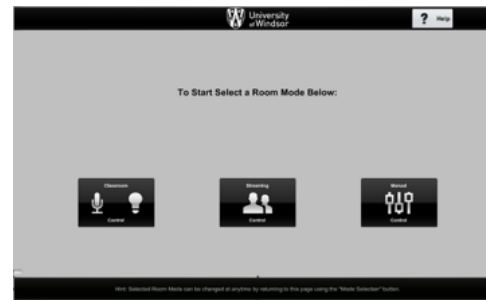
University of Windsor

? Help

To Start Select a Room Mode Below:

Classroom

Control

Streaming

Control

Manual

Control

Hint: Selected Room Mode can be changed at anytime by returning to this page using the "Mode Selection" button.